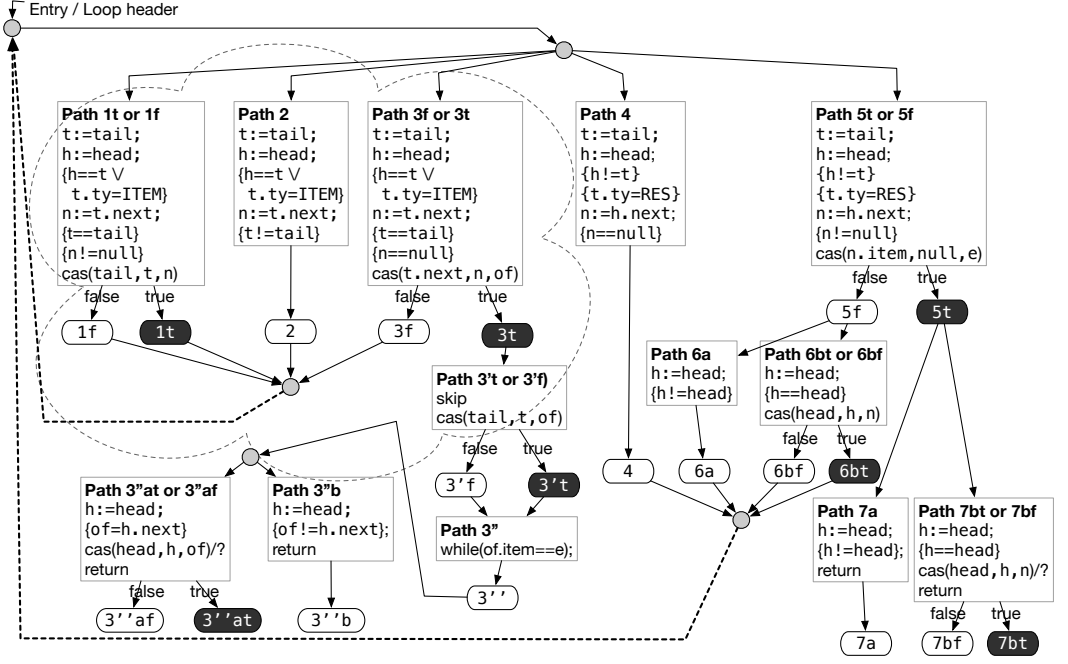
Entry / Loop header

Path 1t or 1f
t:=tail;
h:=head;
{h==t ∨
t.ty=ITEM}
n:=t.next;
{t==tail}
{n!=null}
cas(tail,t,n)
false true
1f 1t

Path 2
t:=tail;
h:=head;
{h==t ∨
t.ty=ITEM}
n:=t.next;
{t!=tail}
2

Path 3f or 3t
t:=tail;
h:=head;
{h==t ∨
t.ty=ITEM}
n:=t.next;
{t==tail}
{n==null}
cas(t.next,n,of)
false true
3f 3t

Path 3't or 3'f)
skip
cas(tail,t,of)
false true
3'f 3't

Path 3"
while(of.item==e);
3''

Path 3"at or 3"af
h:=head;
{of=h.next}
cas(head,h,of)/?
return
false true
3''af 3''at

Path 3"b
h:=head;
{of!=h.next};
return
3''b

Path 4
t:=tail;
h:=head;
{h!=t}
{t.ty=RES}
n:=h.next;
{n==null}
4

Path 5t or 5f
t:=tail;
h:=head;
{h!=t}
{t.ty=RES}
n:=h.next;
{n!=null}
cas(n.item,null,e)
false true
5f 5t

Path 6a
h:=head;
{h!=head}
6a

Path 6bt or 6bf
h:=head;
{h==head}
cas(head,h,n)
false true
6bf 6bt

Path 7a
h:=head;
{h!=head};
return
7a

Path 7bt or 7bf
h:=head;
{h==head}
cas(head,h,n)/?
return
false true
7bf 7bt